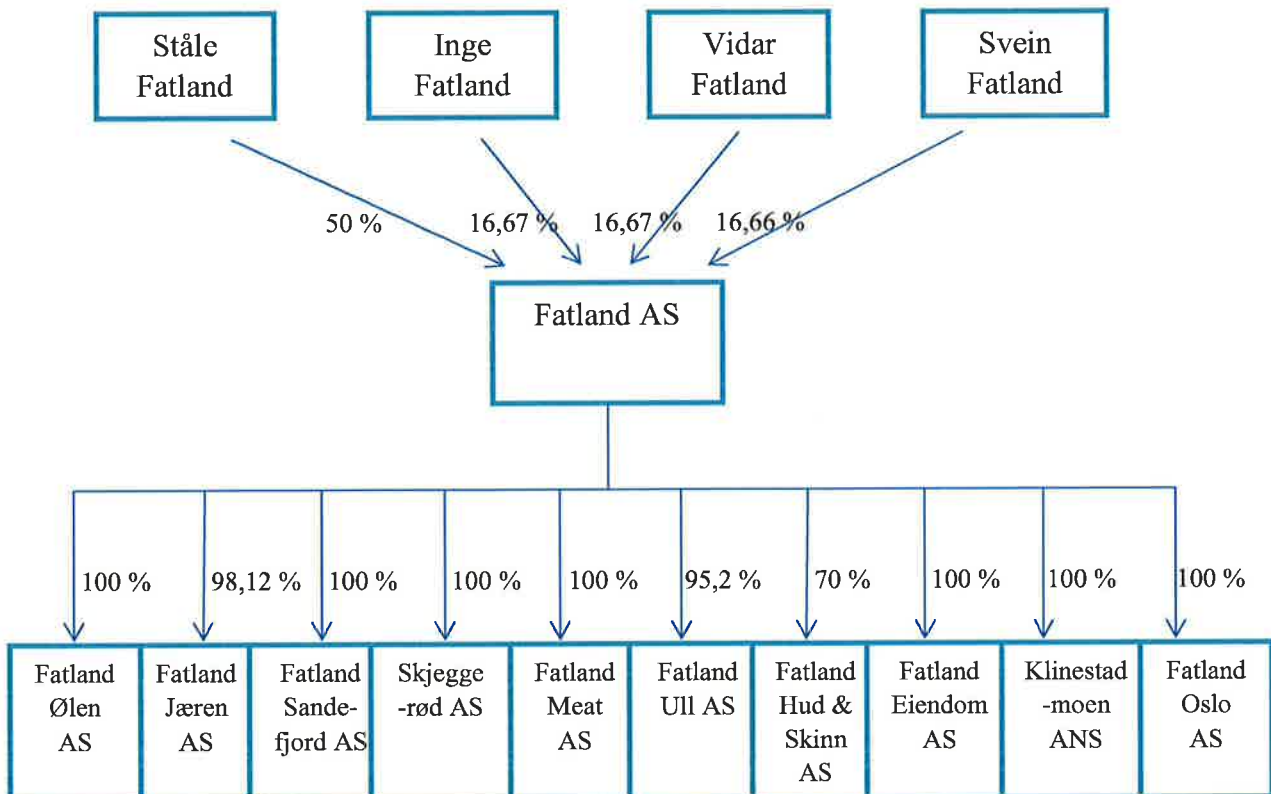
Ståle Fatland

Inge Fatland

Vidar Fatland

Svein Fatland

50 %

16,67 %

16,67 %

16,66 %

Fatland AS

100 %

98,12 %

100 %

100 %

100 %

95,2 %

70 %

100 %

100 %

100 %

Fatland Ølen AS

Fatland Jæren AS

Fatland Sandefjord AS

Skjegge-rød AS

Fatland Meat AS

Fatland Ull AS

Fatland Hud & Skinn AS

Fatland Eiendom AS

Klinestad-moen ANS

Fatland Oslo AS